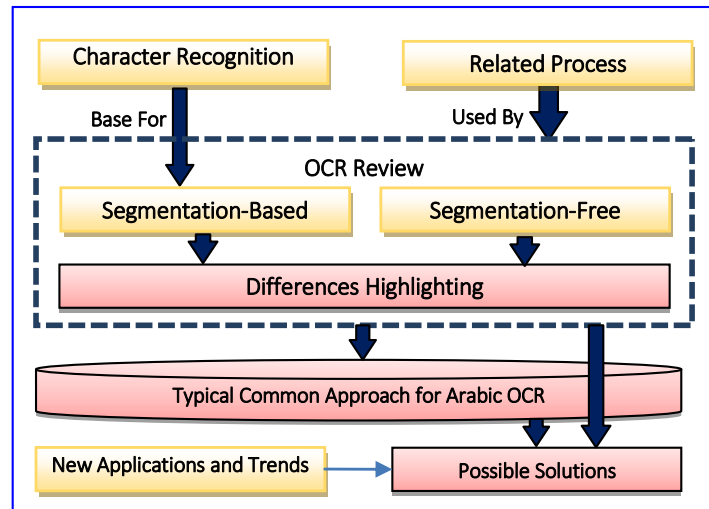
Character Recognition

Related Process

Base For

Used By

OCR Review

Segmentation-Based

Segmentation-Free

Differences Highlighting

Typical Common Approach for Arabic OCR

New Applications and Trends

Possible Solutions